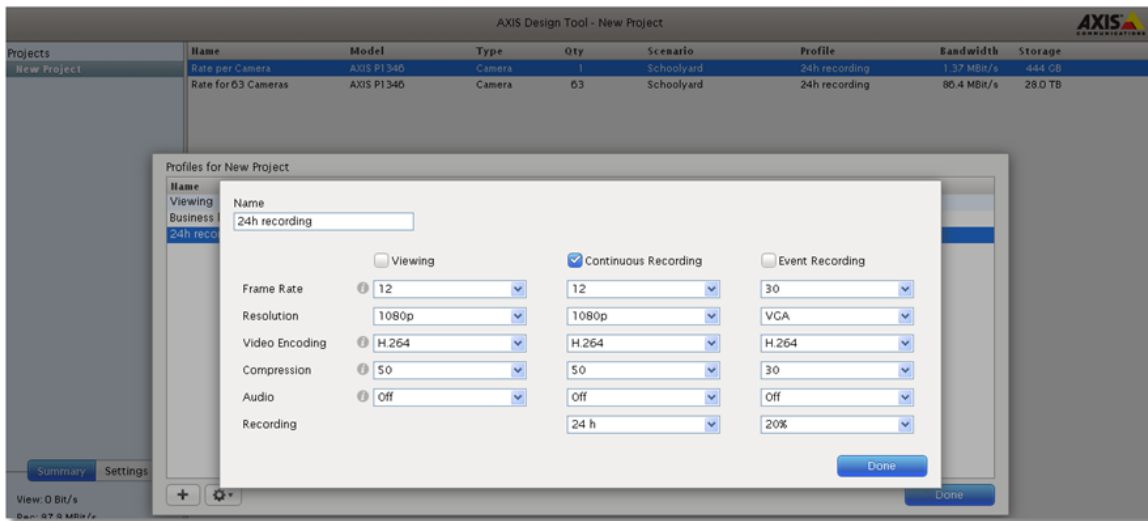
AXIS Design Tool - New Project

AXIS COMMUNICATIONS

Projects
New Project

| Name | Model | Type | Qty | Scenario | Profile | Bandwidth | Storage |
|---|---|---|---|---|---|---|---|
| Rate per Camera | AXIS P1346 | Camera | 1 | Schoolyard | 24h recording | 1.37 MBit/s | 444 GB |
| Rate for 63 Cameras | AXIS P1346 | Camera | 63 | Schoolyard | 24h recording | 86.4 MBit/s | 28.0 TB |

Profiles for New Project

Name
Viewing
Business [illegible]
24h reco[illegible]

Name
24h recording

| | Viewing | Continuous Recording | Event Recording |
|---|---|---|---|
| Frame Rate | 12 | 12 | 30 |
| Resolution | 1080p | 1080p | VGA |
| Video Encoding | H.264 | H.264 | H.264 |
| Compression | 50 | 50 | 30 |
| Audio | Off | Off | Off |
| Recording | | 24 h | 20% |

Done

Summary Settings

View: 0 Bit/s
Rec: 87.9 MBit/s

+

Done